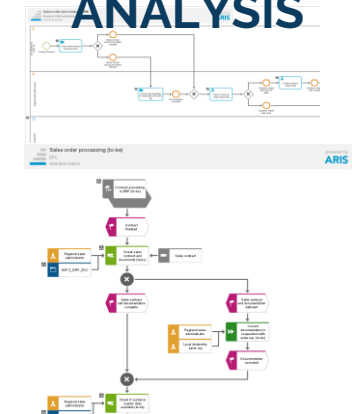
ANALYSIS

ARIS

Sales order processing (to-be)
EPC

powered by
ARIS

Contract processing in ERP (to-be)

Contract finalized

Regional sales administration

SAP S_ERP_ECC

Check sales contract and documents (Sales)

Sales contract

Sales contract and documentation complete

Sales contract and documentation defected

Regional sales administration

Local dealership sales rep

Correct documentation in cooperation with sales rep (Sales)

Documentation corrected

Regional sales administration

Hand-in contract checks (Sales)